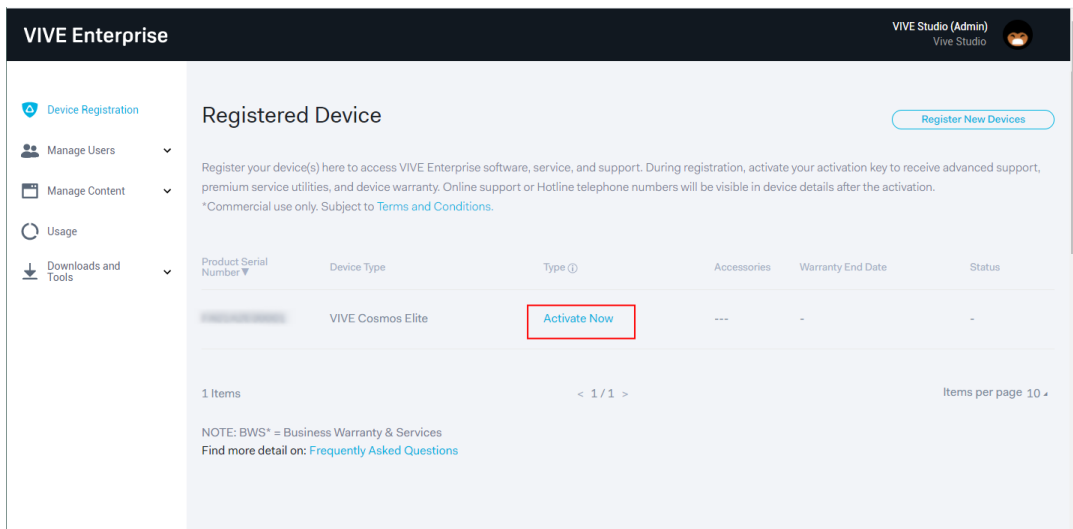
VIVE Enterprise

VIVE Studio (Admin)
Vive Studio

Device Registration

Manage Users

Manage Content

Usage

Downloads and Tools

Registered Device

Register New Devices

Register your device(s) here to access VIVE Enterprise software, service, and support. During registration, activate your activation key to receive advanced support, premium service utilities, and device warranty. Online support or Hotline telephone numbers will be visible in device details after the activation.
*Commercial use only. Subject to Terms and Conditions.

| Product Serial Number▼ | Device Type | Type ⓘ | Accessories | Warranty End Date | Status |
|---|---|---|---|---|---|
| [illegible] | VIVE Cosmos Elite | Activate Now | --- | - | - |

1 Items

< 1/1 >

Items per page 10

NOTE: BWS* = Business Warranty & Services
Find more detail on: Frequently Asked Questions